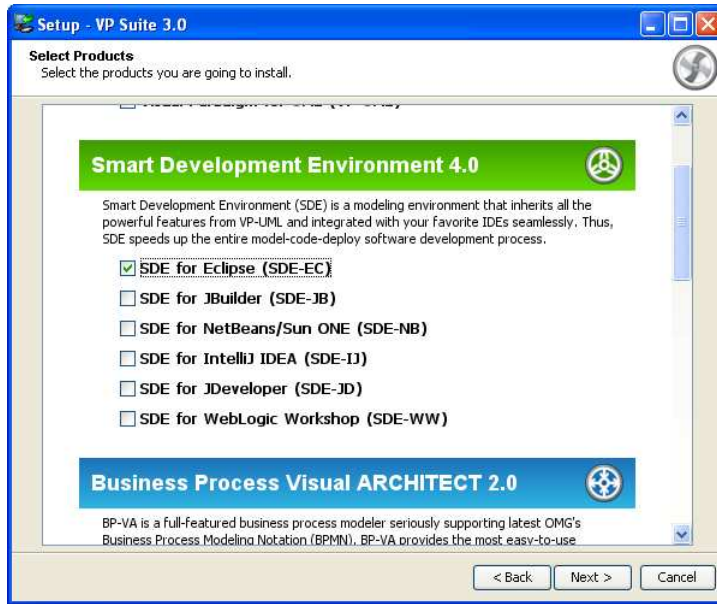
Setup - VP Suite 3.0

Select Products
Select the products you are going to install.

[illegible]

Smart Development Environment 4.0

Smart Development Environment (SDE) is a modeling environment that inherits all the powerful features from VP-UML and integrated with your favorite IDEs seamlessly. Thus, SDE speeds up the entire model-code-deploy software development process.

☑ SDE for Eclipse (SDE-EC)
☐ SDE for JBuilder (SDE-JB)
☐ SDE for NetBeans/Sun ONE (SDE-NB)
☐ SDE for IntelliJ IDEA (SDE-IJ)
☐ SDE for JDeveloper (SDE-JD)
☐ SDE for WebLogic Workshop (SDE-WW)

Business Process Visual ARCHITECT 2.0

BP-VA is a full-featured business process modeler seriously supporting latest OMG's Business Process Modeling Notation (BPMN). BP-VA provides the most easy-to-use

< Back   Next >   Cancel